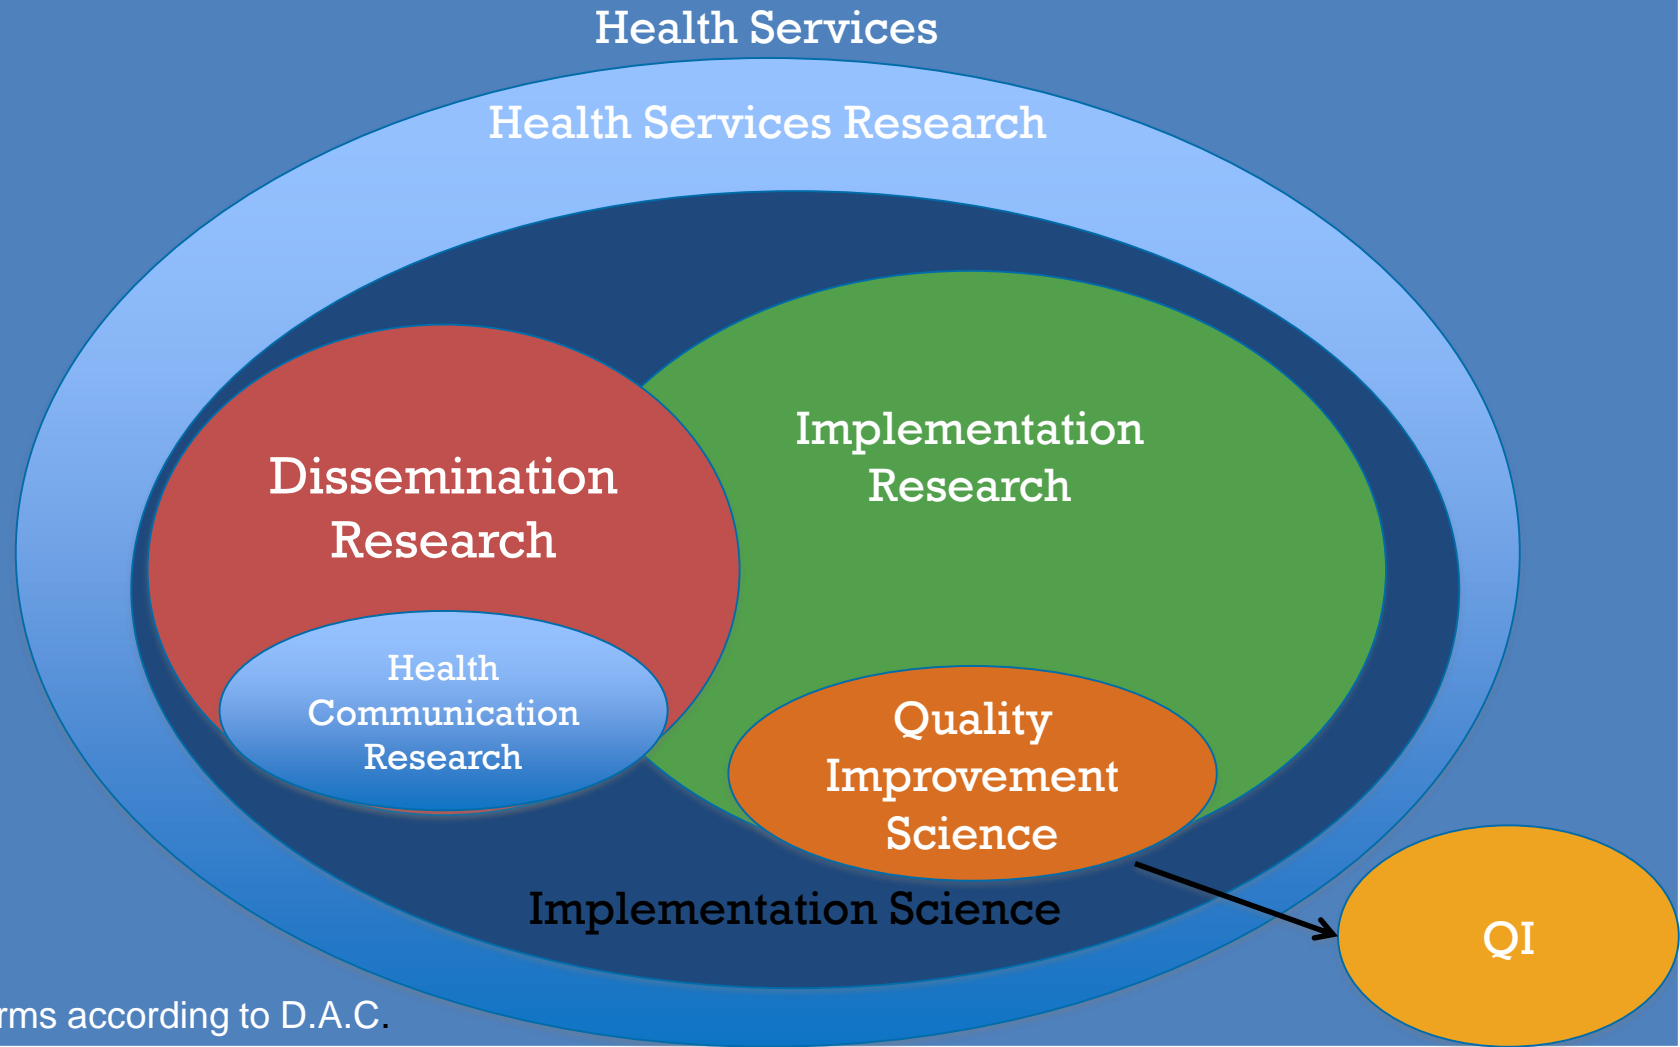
Health Services

Health Services Research

Dissemination Research

Health Communication Research

Implementation Research

Quality Improvement Science

Implementation Science

QI

rms according to D.A.C.